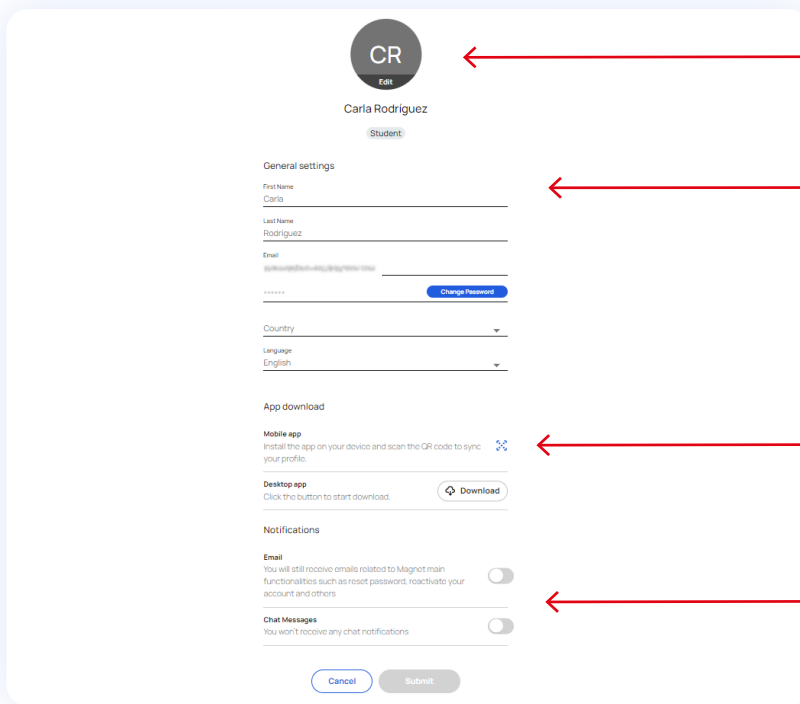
CR
Edit

Carla Rodriguez

Student

General settings

First Name
Carla

Last Name
Rodriguez

Email
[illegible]

••••••
Change Password

Country

Language
English

App download

Mobile app
Install the app on your device and scan the QR code to sync your profile.

Desktop app
Click the button to start download.
Download

Notifications

Email
You will still receive emails related to Magnot main functionalities such as reset password, reactivate your account and others

Chat Messages
You won't receive any chat notifications

Cancel
Submit